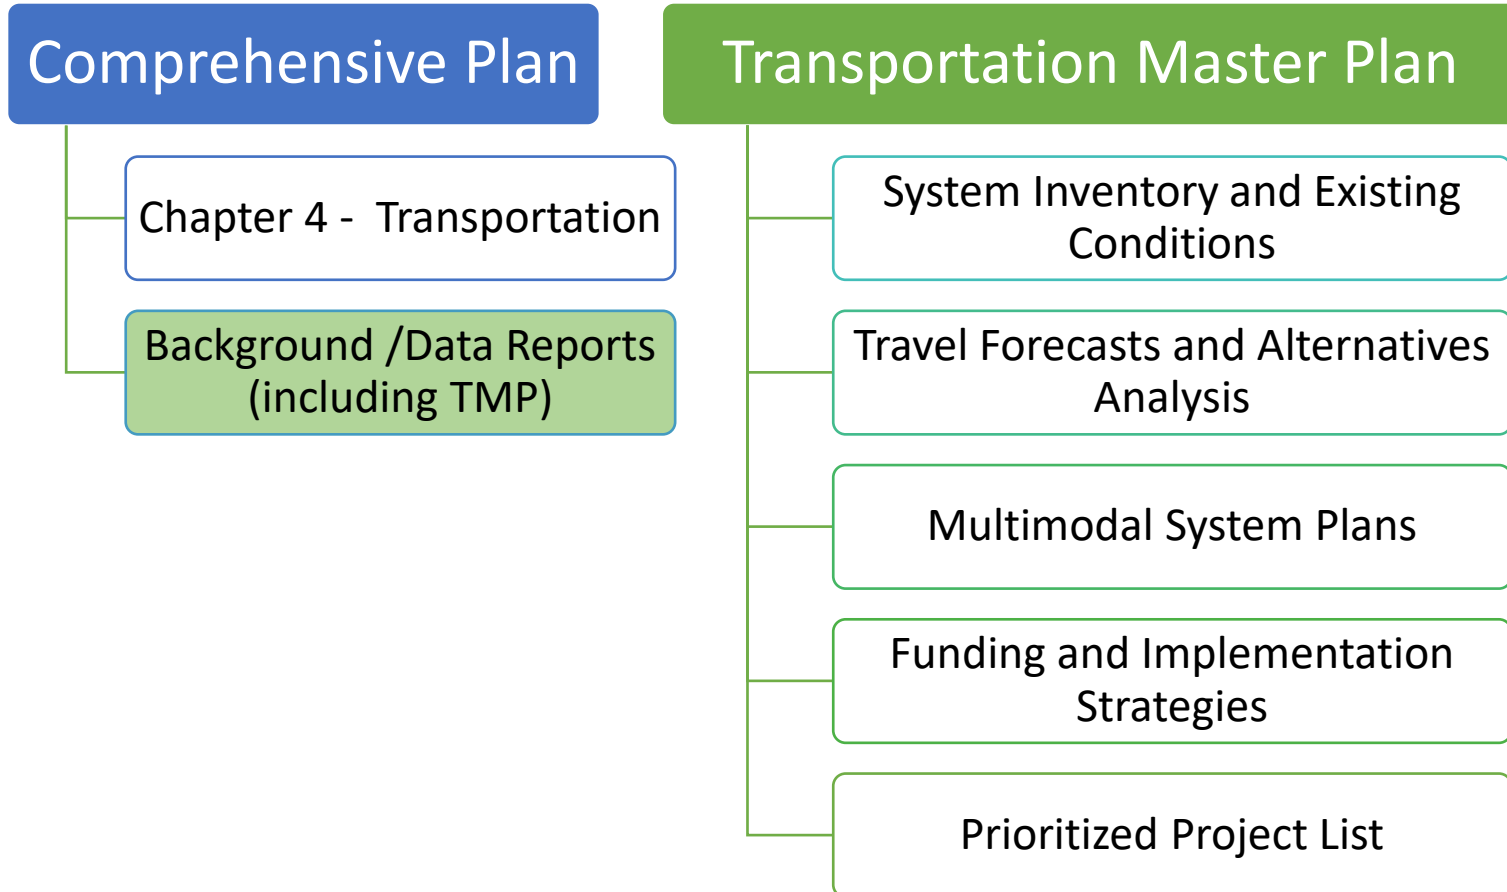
Comprehensive Plan

Chapter 4 - Transportation

Background /Data Reports (including TMP)

Transportation Master Plan

System Inventory and Existing Conditions

Travel Forecasts and Alternatives Analysis

Multimodal System Plans

Funding and Implementation Strategies

Prioritized Project List